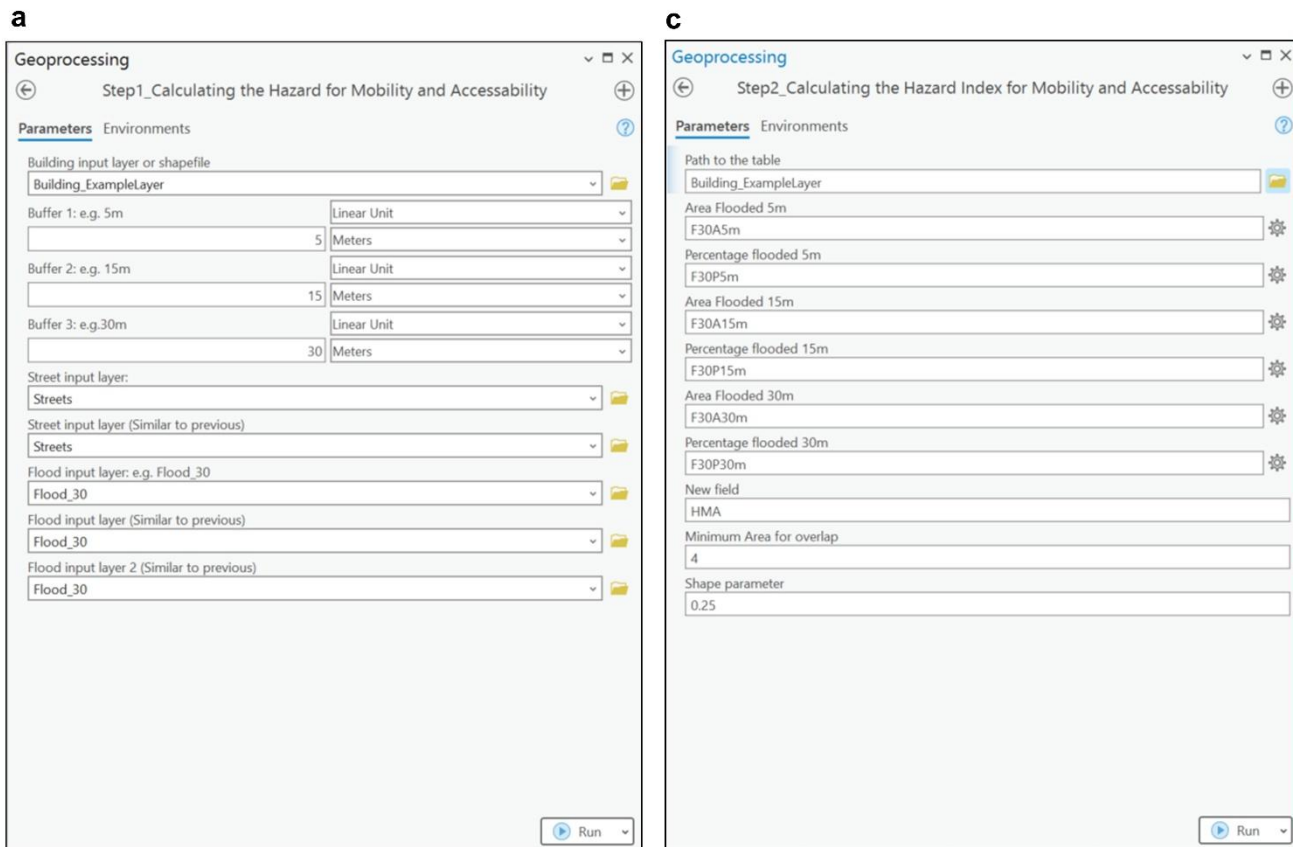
a

Geoprocessing

Step1_Calculating the Hazard for Mobility and Accessability

Parameters Environments

Building input layer or shapefile
Building_ExampleLayer

Buffer 1: e.g. 5m
Linear Unit
5 Meters

Buffer 2: e.g. 15m
Linear Unit
15 Meters

Buffer 3: e.g.30m
Linear Unit
30 Meters

Street input layer:
Streets

Street input layer (Similar to previous)
Streets

Flood input layer: e.g. Flood_30
Flood_30

Flood input layer (Similar to previous)
Flood_30

Flood input layer 2 (Similar to previous)
Flood_30

Run

c

Geoprocessing

Step2_Calculating the Hazard Index for Mobility and Accessability

Parameters Environments

Path to the table
Building_ExampleLayer

Area Flooded 5m
F30A5m

Percentage flooded 5m
F30P5m

Area Flooded 15m
F30A15m

Percentage flooded 15m
F30P15m

Area Flooded 30m
F30A30m

Percentage flooded 30m
F30P30m

New field
HMA

Minimum Area for overlap
4

Shape parameter
0.25

Run